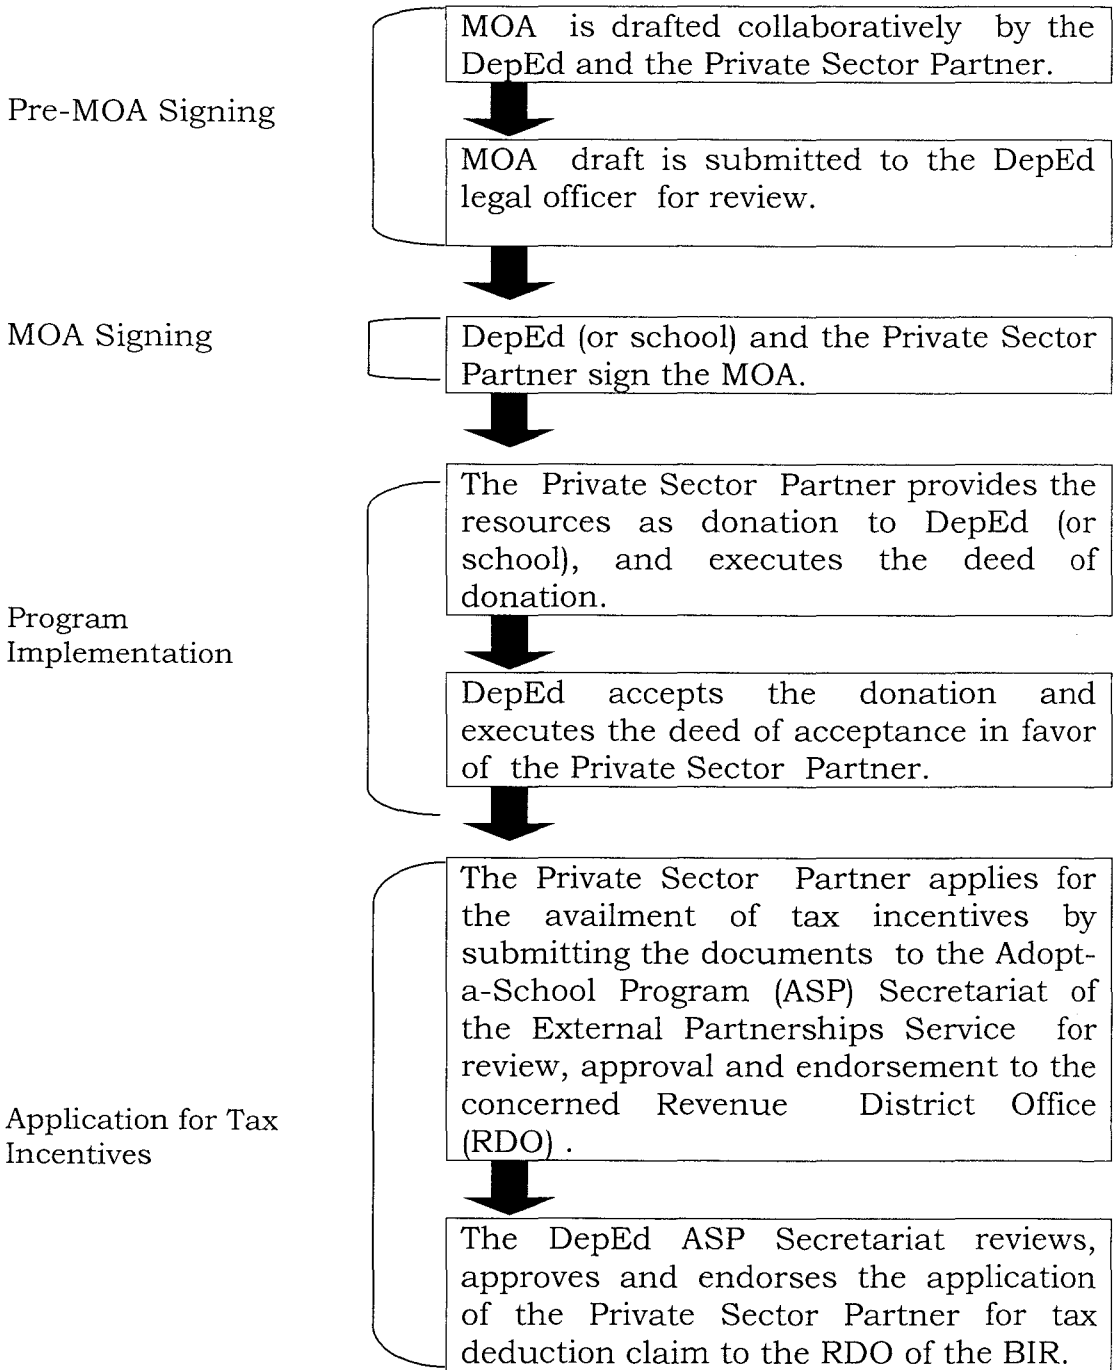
Pre-MOA Signing

MOA is drafted collaboratively by the DepEd and the Private Sector Partner.

MOA draft is submitted to the DepEd legal officer for review.

MOA Signing

DepEd (or school) and the Private Sector Partner sign the MOA.

Program Implementation

The Private Sector Partner provides the resources as donation to DepEd (or school), and executes the deed of donation.

DepEd accepts the donation and executes the deed of acceptance in favor of the Private Sector Partner.

Application for Tax Incentives

The Private Sector Partner applies for the availment of tax incentives by submitting the documents to the Adopt-a-School Program (ASP) Secretariat of the External Partnerships Service for review, approval and endorsement to the concerned Revenue District Office (RDO) .

The DepEd ASP Secretariat reviews, approves and endorses the application of the Private Sector Partner for tax deduction claim to the RDO of the BIR.